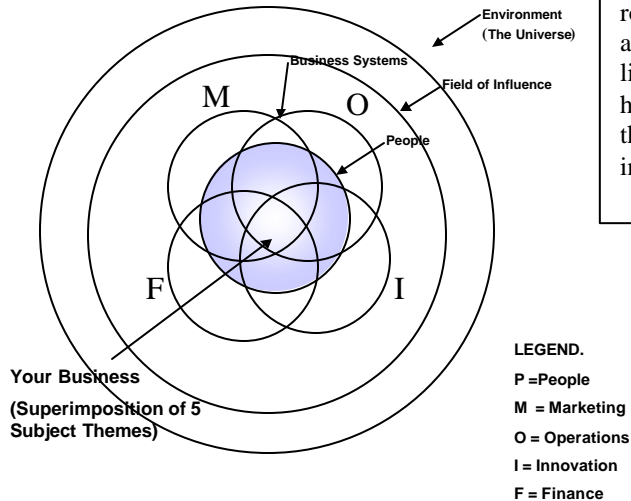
Environment (The Universe)

Business Systems

Field of Influence

M

O

People

F

I

Your Business

(Superimposition of 5 Subject Themes)

re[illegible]
a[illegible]
li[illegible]
h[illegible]
th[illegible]
in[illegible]

LEGEND.

P =People

M = Marketing

O = Operations

I = Innovation

F = Finance